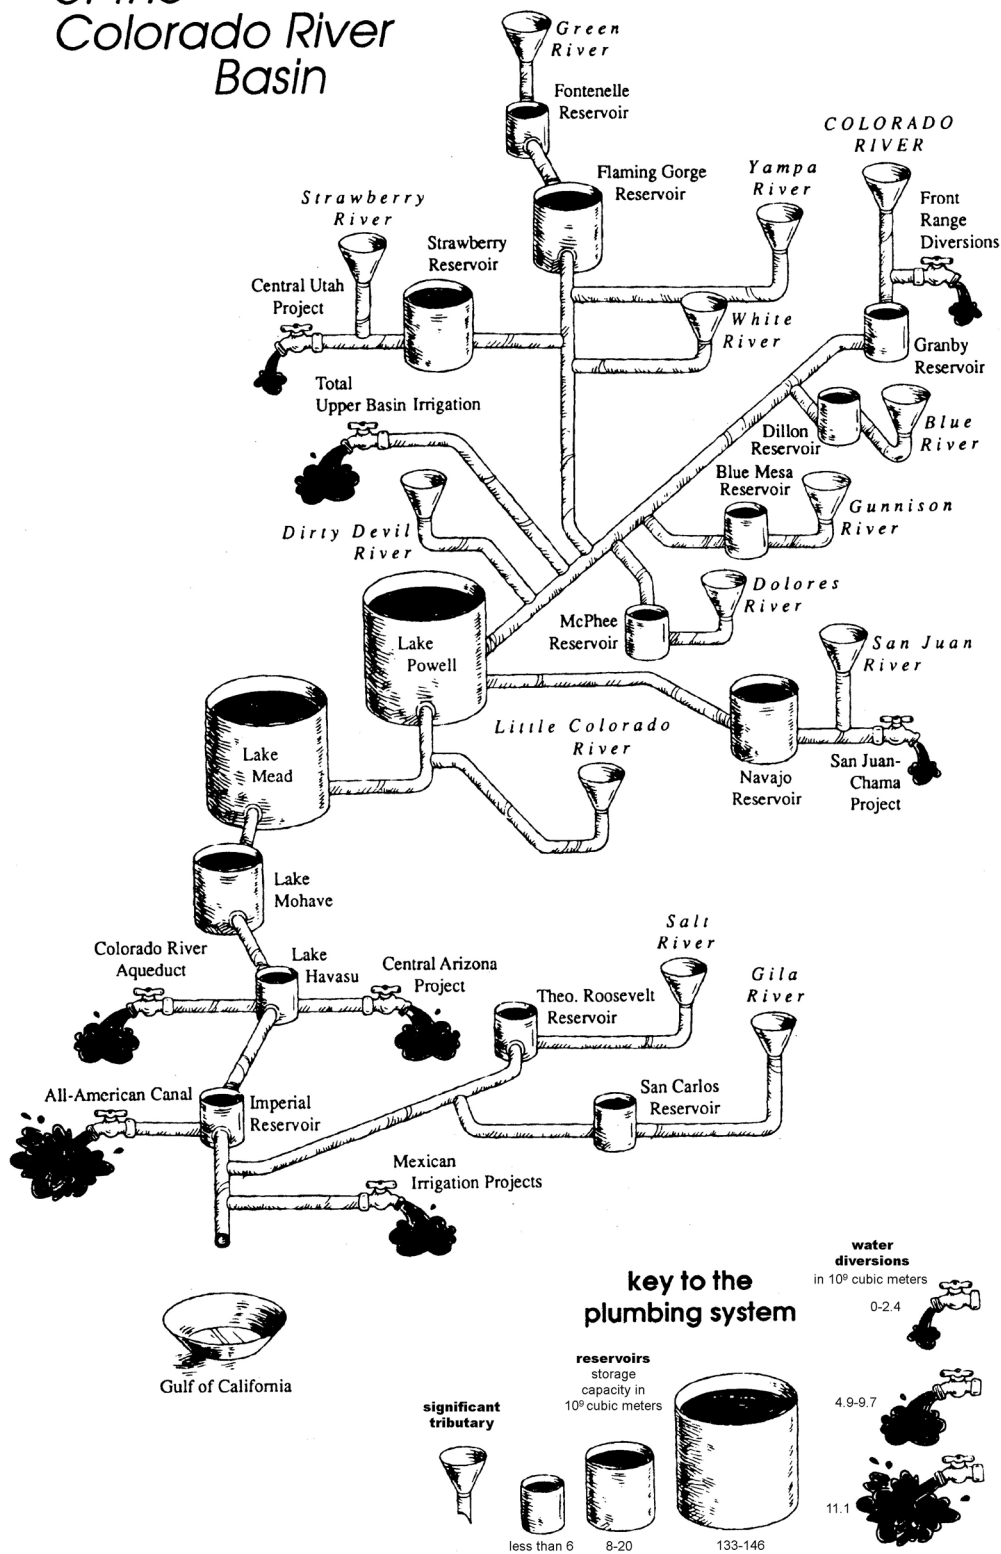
of the Colorado River Basin

Green River

Fontenelle Reservoir

Flaming Gorge Reservoir

COLORADO RIVER

Yampa River

Front Range Diversions

Strawberry River

Strawberry Reservoir

Central Utah Project

White River

Granby Reservoir

Total Upper Basin Irrigation

Dillon Reservoir

Blue River

Blue Mesa Reservoir

Gunnison River

Dirty Devil River

Dolores River

McPhee Reservoir

Lake Powell

San Juan River

Lake Mead

Little Colorado River

Navajo Reservoir

San Juan-Chama Project

Lake Mohave

Salt River

Colorado River Aqueduct

Lake Havasu

Central Arizona Project

Gila River

Theo. Roosevelt Reservoir

All-American Canal

Imperial Reservoir

San Carlos Reservoir

Mexican Irrigation Projects

Gulf of California

key to the plumbing system

water diversions in $10^9$ cubic meters

0-2.4

reservoirs storage capacity in $10^9$ cubic meters

significant tributary

4.9-9.7

11.1

less than 6

8-20

133-146